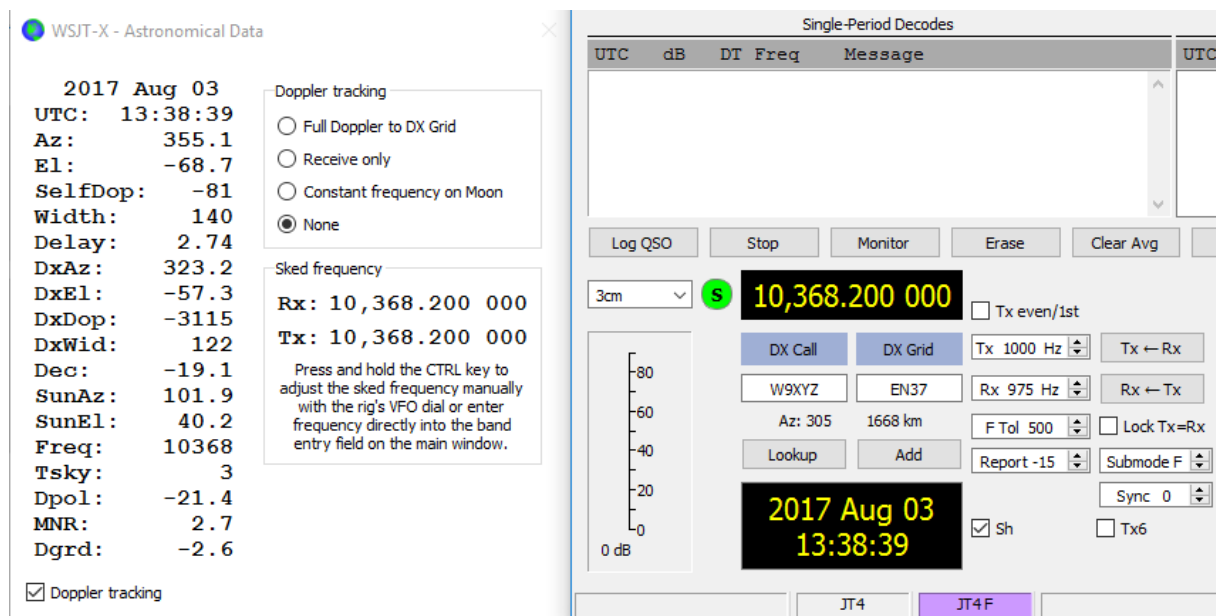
WSJT-X - Astronomical Data

2017 Aug 03
UTC: 13:38:39
Az: 355.1
El: -68.7
SelfDop: -81
Width: 140
Delay: 2.74
DxAz: 323.2
DxEl: -57.3
DxDop: -3115
DxWid: 122
Dec: -19.1
SunAz: 101.9
SunEl: 40.2
Freq: 10368
Tsky: 3
Dpol: -21.4
MNR: 2.7
Dgrd: -2.6

Doppler tracking
Full Doppler to DX Grid
Receive only
Constant frequency on Moon
None

Sked frequency
Rx: 10,368.200 000
Tx: 10,368.200 000
Press and hold the CTRL key to adjust the sked frequency manually with the rig's VFO dial or enter frequency directly into the band entry field on the main window.

Doppler tracking

Single-Period Decodes
| UTC | dB | DT | Freq | Message |
|---|---|---|---|---|

UTC

Log QSO | Stop | Monitor | Erase | Clear Avg

3cm
S
10,368.200 000
Tx even/1st
DX Call
DX Grid
Tx 1000 Hz
Tx ← Rx
W9XYZ
EN37
Rx 975 Hz
Rx ← Tx
Az: 305
1668 km
F Tol 500
Lock Tx=Rx
Lookup
Add
Report -15
Submode F
Sync 0
80
60
40
20
0
0 dB
2017 Aug 03
13:38:39
Sh
Tx6
JT4
JT4 F